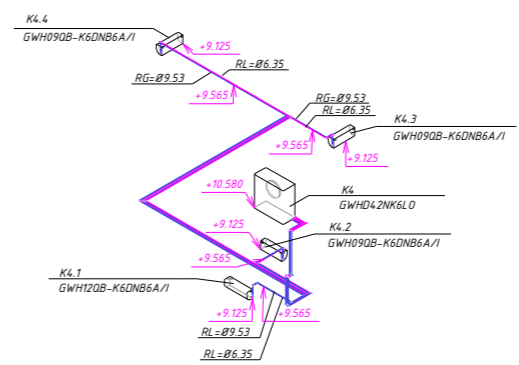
K4.4
GWH09QB-K6DNB6A/I
+9.125
RL=Ø6.35
RG=Ø9.53
+9.565
RG=Ø9.53
RL=Ø6.35
K4.3
GWH09QB-K6DNB6A/I
+9.565
+9.125
+10.580
K4
GWHD42NK6LO
+9.125
K4.2
GWH09QB-K6DNB6A/I
+9.565
K4.1
GWH12QB-K6DNB6A/I
+9.125
+9.565
RL=Ø9.53
RL=Ø6.35